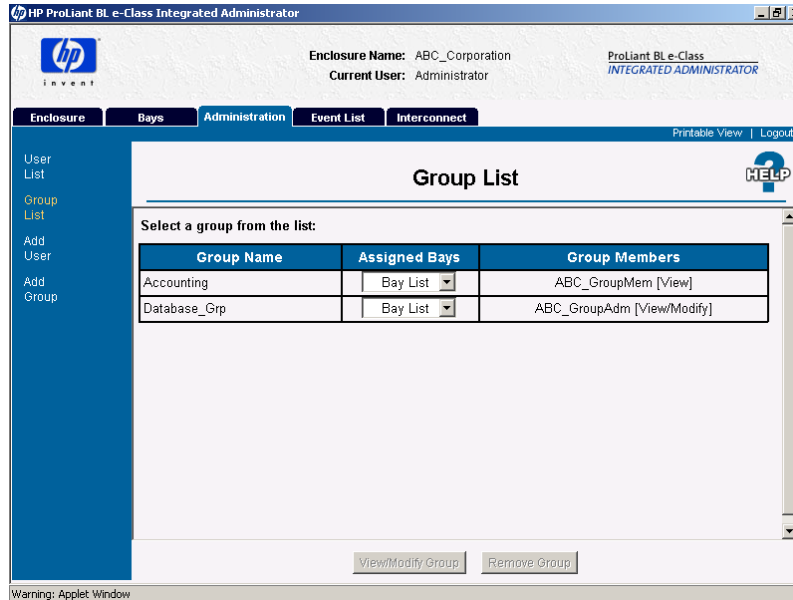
HP ProLiant BL e-Class Integrated Administrator

invent

Enclosure Name: ABC_Corporation
Current User: Administrator

ProLiant BL e-Class
INTEGRATED ADMINISTRATOR

Enclosure | Bays | Administration | Event List | Interconnect

Printable View | Logout

User List
Group List
Add User
Add Group

Group List

HELP

Select a group from the list:

| Group Name | Assigned Bays | Group Members |
|---|---|---|
| Accounting | Bay List | ABC_GroupMem [View] |
| Database_Grp | Bay List | ABC_GroupAdm [View/Modify] |

View/Modify Group | Remove Group

Warning: Applet Window